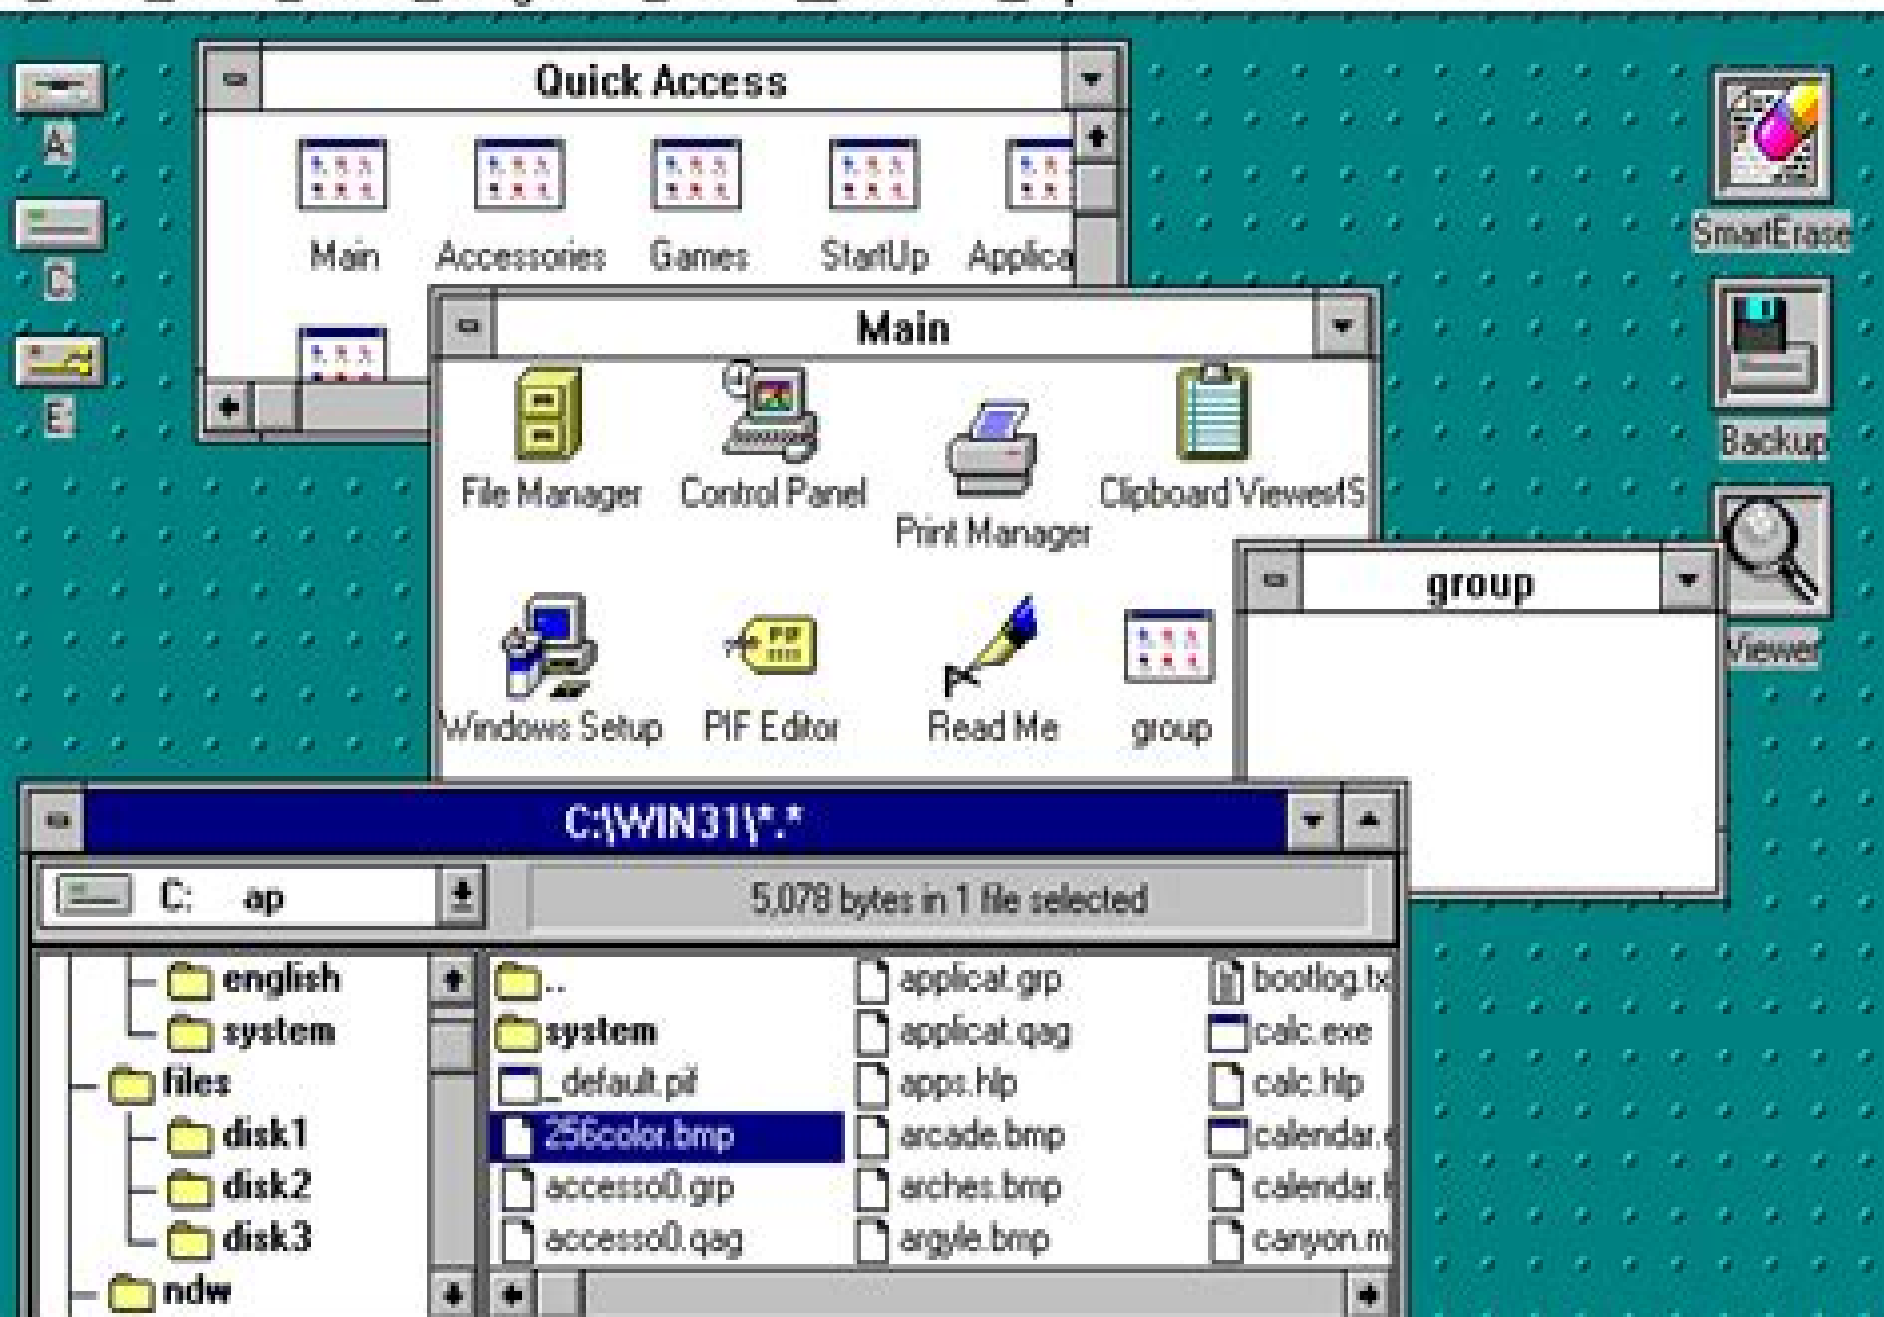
A
C
E

Quick Access

Main Accessories Games StartUp Applica

Main

File Manager Control Panel Print Manager Clipboard Viewer/S

Windows Setup PIF Editor Read Me group

group

SmartErase

Backup

Viewer

C:\WIN31\*.*

C: ap

5,078 bytes in 1 file selected

english
system
files
disk1
disk2
disk3
ndw

..
system
_default.pif
256color.bmp
accesso0.grp
accesso0.qag

applicat.grp
applicat.qag
apps.hlp
arcade.bmp
arches.bmp
argyle.bmp

bootlog.tx
calc.exe
calc.hlp
calendar.
calendar.
canyon.m